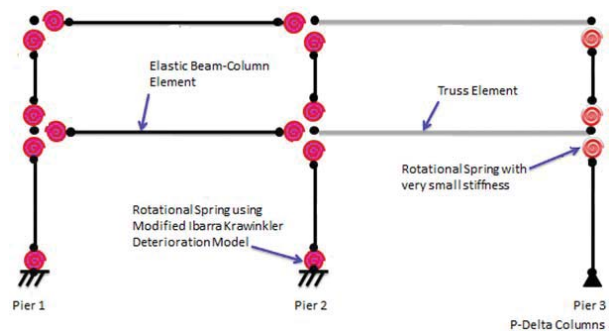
Elastic Beam-Column Element

Truss Element

Rotational Spring with very small stiffness

Rotational Spring using Modified Ibarra Krawinkler Deterioration Model

Pier 1

Pier 2

Pier 3

P-Delta Columns